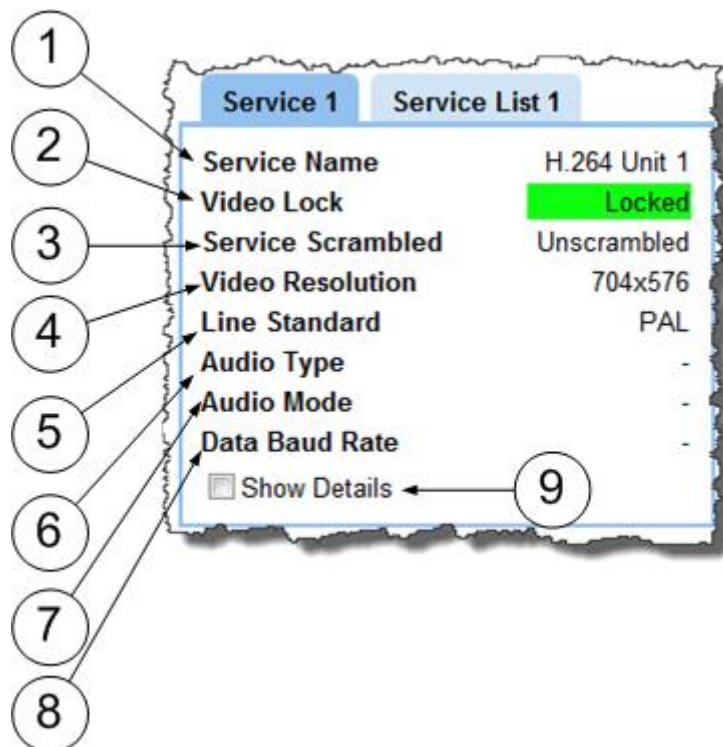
1
2
3
4
5
6
7
8

Service 1 | Service List 1

| | |
|---|---|
| Service Name | H.264 Unit 1 |
| Video Lock | Locked |
| Service Scrambled | Unscrambled |
| Video Resolution | 704x576 |
| Line Standard | PAL |
| Audio Type | - |
| Audio Mode | - |
| Data Baud Rate | - |

Show Details

9